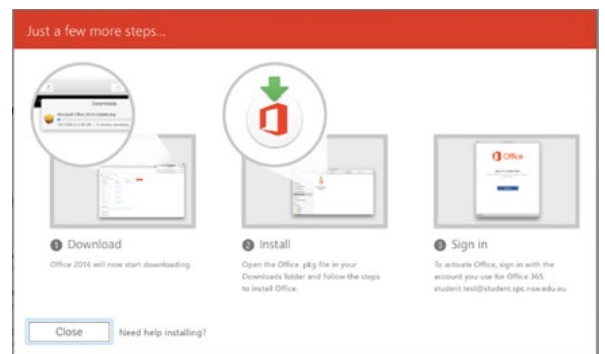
Just a few more steps...

Downloads

Microsoft Office 2016 Installer.pkg

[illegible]

Office

1 Download

Office 2016 will now start downloading.

2 Install

Open the Office .pkg file in your Downloads folder and follow the steps to install Office.

3 Sign in

To activate Office, sign in with the account you use for Office 365 student.test@student.spc.nsw.edu.au

Close

Need help installing?